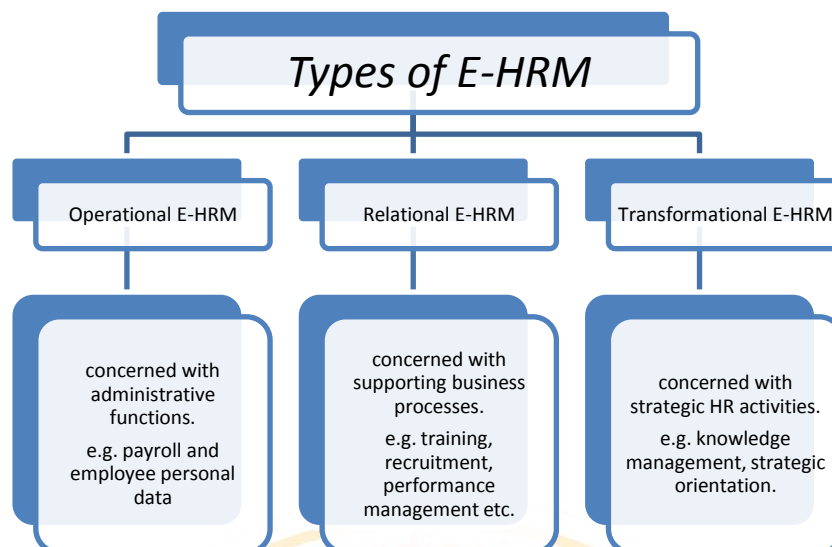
Types of E-HRM

Operational E-HRM

Relational E-HRM

Transformational E-HRM

concerned with administrative functions.

e.g. payroll and employee personal data

concerned with supporting business processes.

e.g. training, recruitment, performance management etc.

concerned with strategic HR activities.

e.g. knowledge management, strategic orientation.